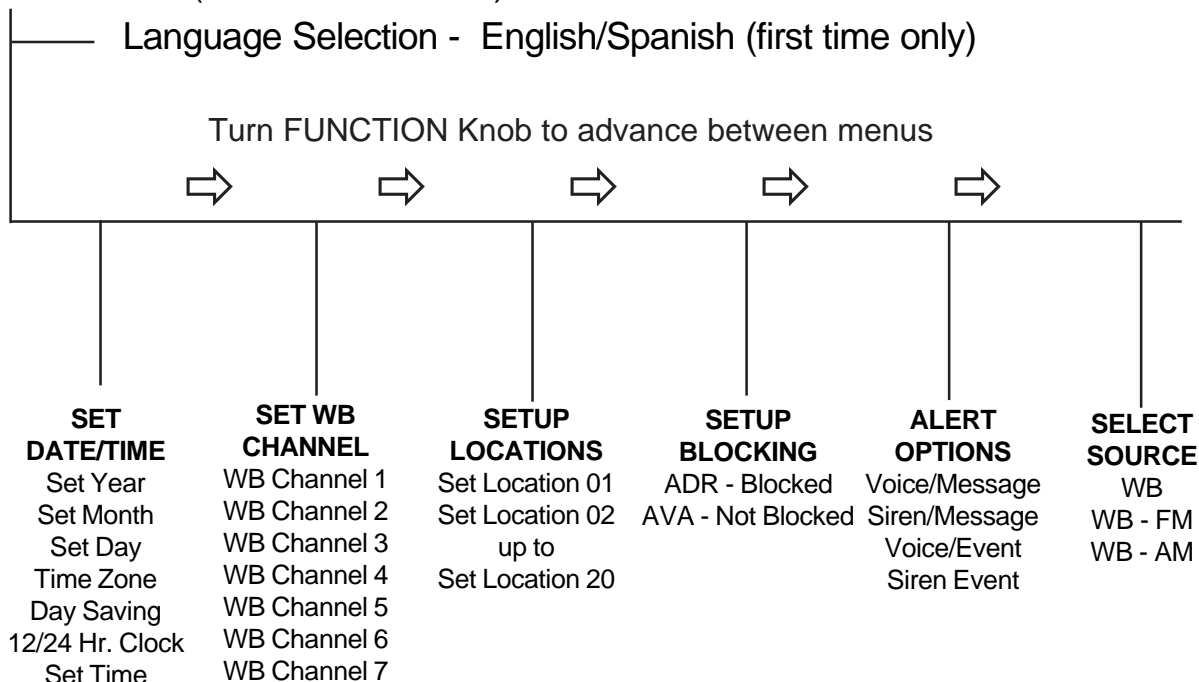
Language Selection - English/Spanish (first time only)

Turn FUNCTION Knob to advance between menus

SET DATE/TIME
Set Year
Set Month
Set Day
Time Zone
Day Saving
12/24 Hr. Clock
Set Time

SET WB CHANNEL
WB Channel 1
WB Channel 2
WB Channel 3
WB Channel 4
WB Channel 5
WB Channel 6
WB Channel 7

SETUP LOCATIONS
Set Location 01
Set Location 02
up to
Set Location 20

SETUP BLOCKING
ADR - Blocked
AVA - Not Blocked

ALERT OPTIONS
Voice/Message
Siren/Message
Voice/Event
Siren Event

SELECT SOURCE
WB
WB - FM
WB - AM